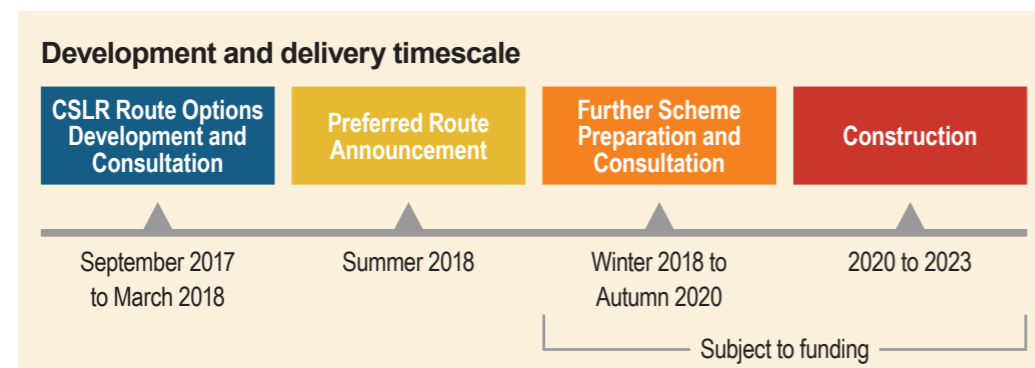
Development and delivery timescale

CSLR Route Options Development and Consultation

Preferred Route Announcement

Further Scheme Preparation and Consultation

Construction

September 2017 to March 2018

Summer 2018

Winter 2018 to Autumn 2020

2020 to 2023

Subject to funding